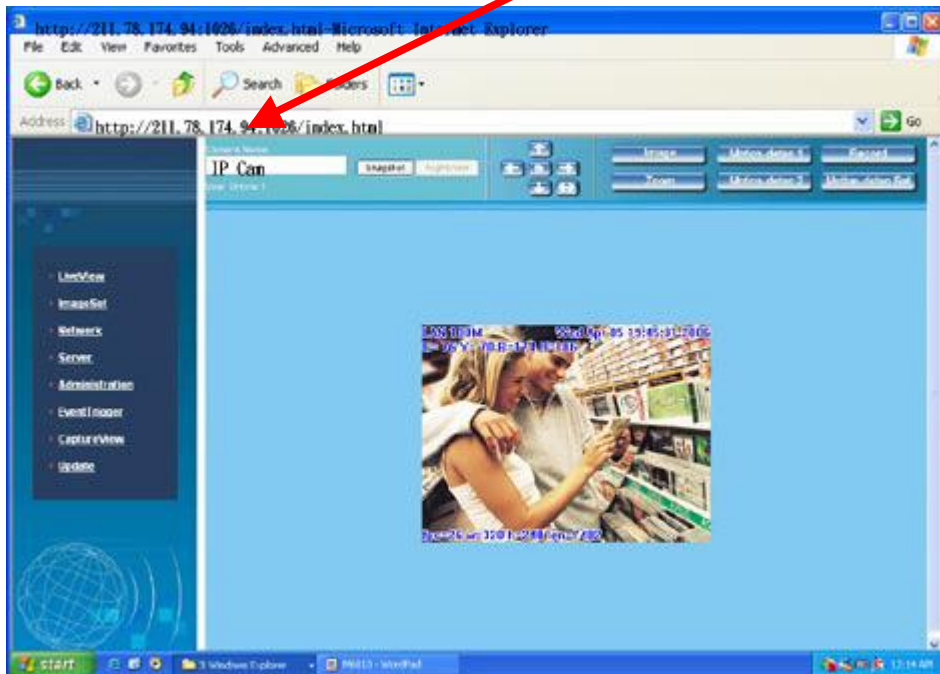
http://211.78.174.94:1026/index.html-Microsoft Internet Explorer

File Edit View Favorites Tools Advanced Help

Back Search Folders

Address http://211.78.174.94:1026/index.html Go

Camera Name
IP Cam
User Online 1

Snapshot

Image Motion detect 1 Record
Zoom Motion detect 2 Motion detect Set

LiveView
ImageSet
Network
Server
Administration
EventTrigger
CaptureView
Update

LAN 1:1M Wed Apr-05 15:05:31 2006
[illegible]

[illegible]

start 3 Windows Explorer P6610 - WordPad 12:14 AM